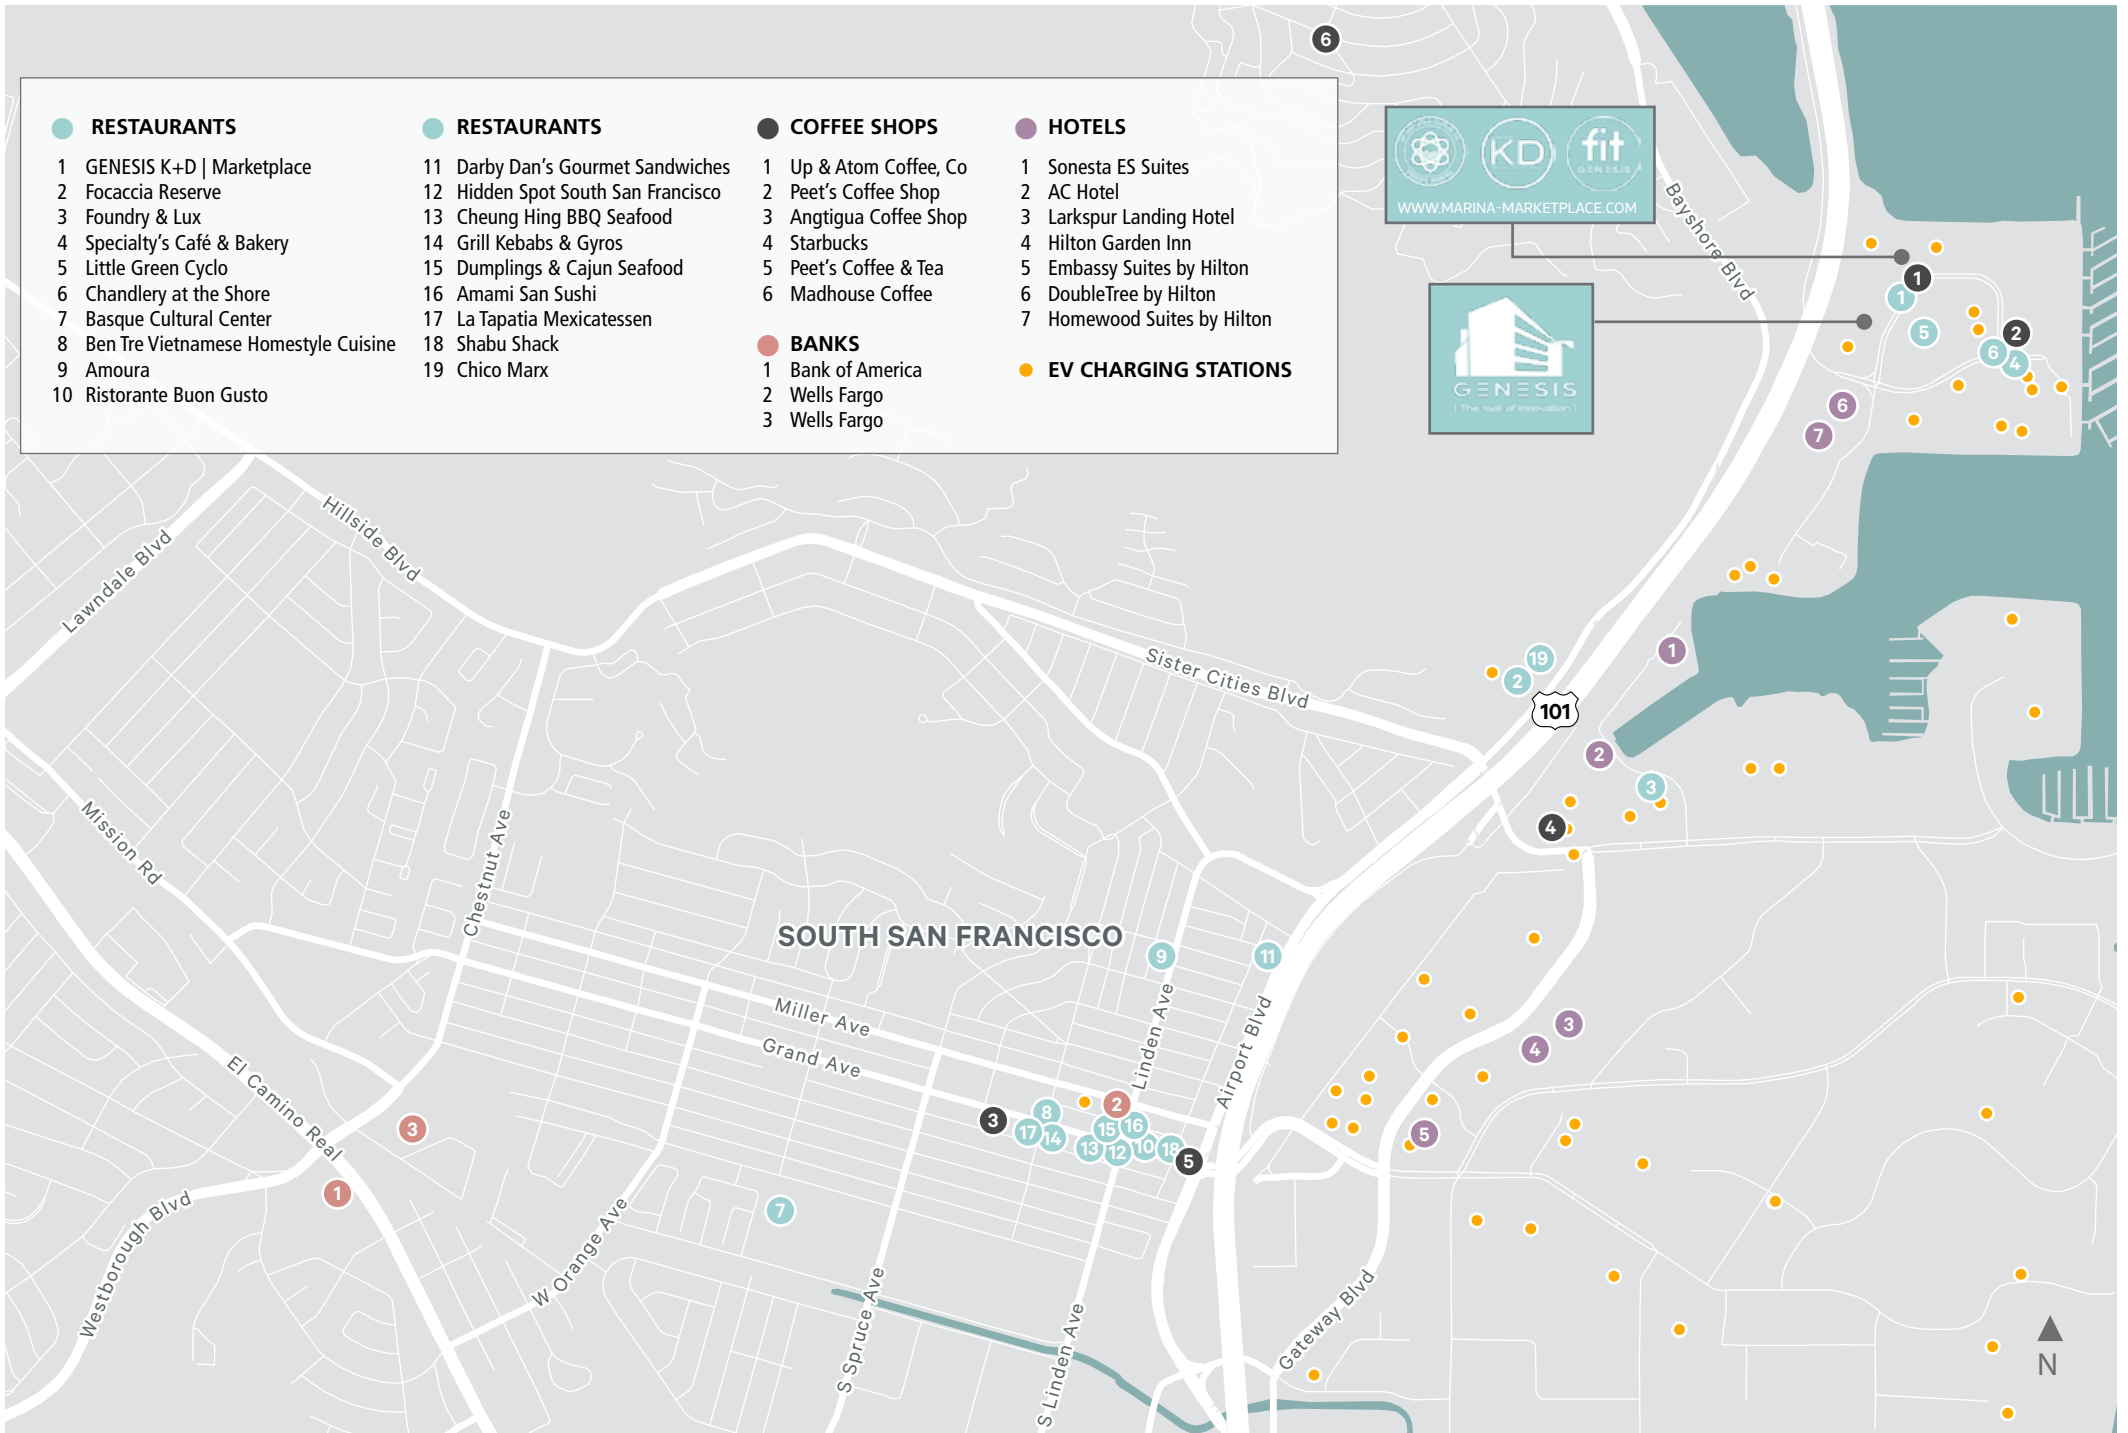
RESTAURANTS
1 GENESIS K+D | Marketplace
2 Focaccia Reserve
3 Foundry & Lux
4 Specialty's Café & Bakery
5 Little Green Cyclo
6 Chandlery at the Shore
7 Basque Cultural Center
8 Ben Tre Vietnamese Homestyle Cuisine
9 Amoura
10 Ristorante Buon Gusto

RESTAURANTS
11 Darby Dan's Gourmet Sandwiches
12 Hidden Spot South San Francisco
13 Cheung Hing BBQ Seafood
14 Grill Kebabs & Gyros
15 Dumplings & Cajun Seafood
16 Amami San Sushi
17 La Tapatia Mexicatessen
18 Shabu Shack
19 Chico Marx

COFFEE SHOPS
1 Up & Atom Coffee, Co
2 Peet's Coffee Shop
3 Angtigua Coffee Shop
4 Starbucks
5 Peet's Coffee & Tea
6 Madhouse Coffee

BANKS
1 Bank of America
2 Wells Fargo
3 Wells Fargo

HOTELS
1 Sonesta ES Suites
2 AC Hotel
3 Larkspur Landing Hotel
4 Hilton Garden Inn
5 Embassy Suites by Hilton
6 DoubleTree by Hilton
7 Homewood Suites by Hilton

EV CHARGING STATIONS

KD fit GENESIS
WWW.MARINA-MARKETPLACE.COM

GENESIS
The root of innovation

Bayshore Blvd
Lawndale Blvd
Hillside Blvd
Sister Cities Blvd
101
Mission Rd
Chestnut Ave
SOUTH SAN FRANCISCO
Miller Ave
Grand Ave
Linden Ave
Airport Blvd
El Camino Real
Westborough Blvd
W Orange Ave
S Spruce Ave
S Linden Ave
Gateway Blvd
N

6 1 2 1 5 6 4 6 7 19 2 1 2 3 4 9 11 3 4 5 3 1 8 2 17 14 15 16 13 12 10 18 5 7